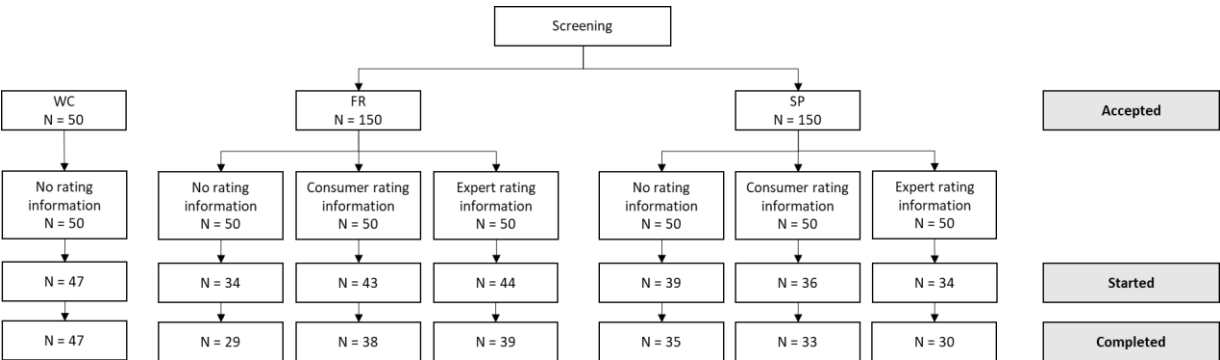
Screening

WC
N = 50

FR
N = 150

SP
N = 150

Accepted

No rating information
N = 50

No rating information
N = 50

Consumer rating information
N = 50

Expert rating information
N = 50

No rating information
N = 50

Consumer rating information
N = 50

Expert rating information
N = 50

N = 47

N = 34

N = 43

N = 44

N = 39

N = 36

N = 34

Started

N = 47

N = 29

N = 38

N = 39

N = 35

N = 33

N = 30

Completed